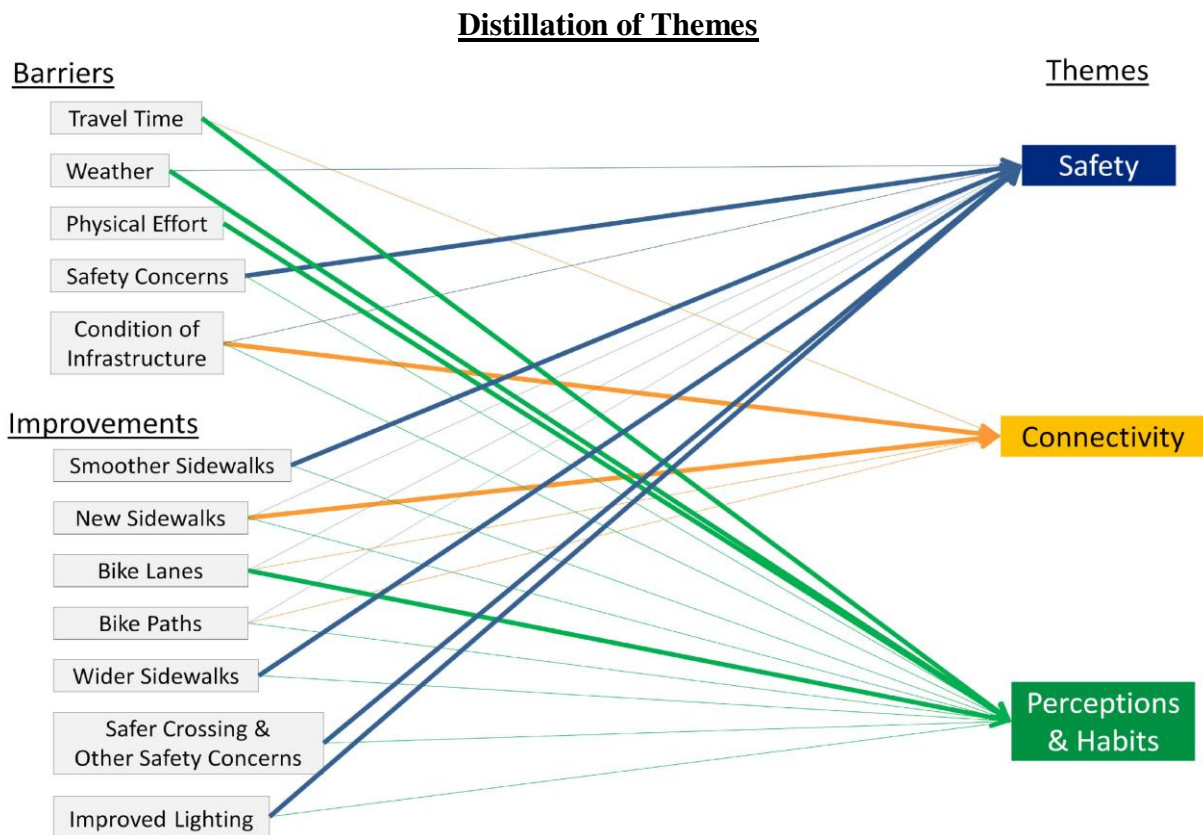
Distillation of Themes

Barriers

Travel Time

Weather

Physical Effort

Safety Concerns

Condition of Infrastructure

Improvements

Smoother Sidewalks

New Sidewalks

Bike Lanes

Bike Paths

Wider Sidewalks

Safer Crossing & Other Safety Concerns

Improved Lighting

Themes

Safety

Connectivity

Perceptions & Habits